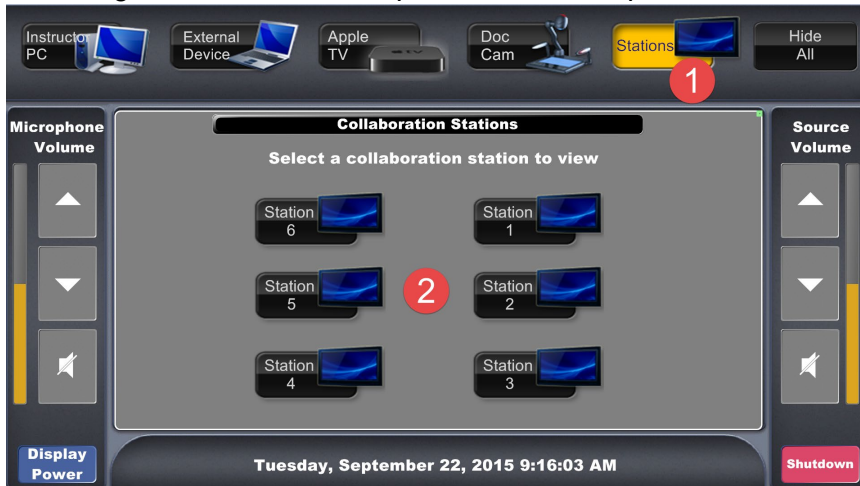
Instructor PC

External Device

Apple TV

Doc Cam

Stations

Hide All

1

Microphone Volume

Collaboration Stations

Select a collaboration station to view

Station 6

Station 1

Station 5

2

Station 2

Station 4

Station 3

Source Volume

Display Power

Tuesday, September 22, 2015 9:16:03 AM

Shutdown